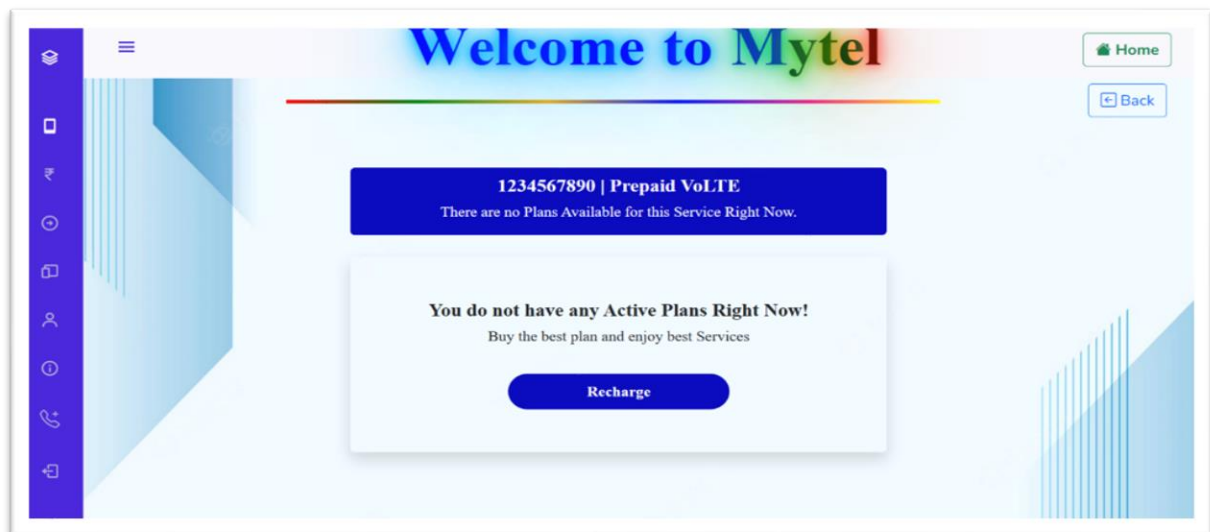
Welcome to Mytel

Home

Back

₹

1234567890 | Prepaid VoLTE

There are no Plans Available for this Service Right Now.

You do not have any Active Plans Right Now!

Buy the best plan and enjoy best Services

Recharge